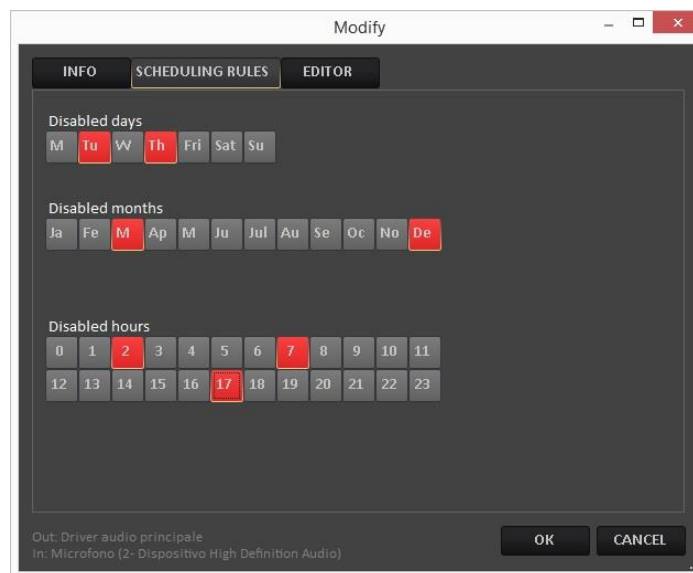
Modify

INFO SCHEDULING RULES EDITOR

Disabled days

M Tu W Th Fri Sat Su

Disabled months

Ja Fe M Ap M Ju Jul Au Se Oc No De

Disabled hours

0 1 2 3 4 5 6 7 8 9 10 11
12 13 14 15 16 17 18 19 20 21 22 23

Out: Driver audio principale
In: Microfono (2- Dispositivo High Definition Audio)

OK CANCEL